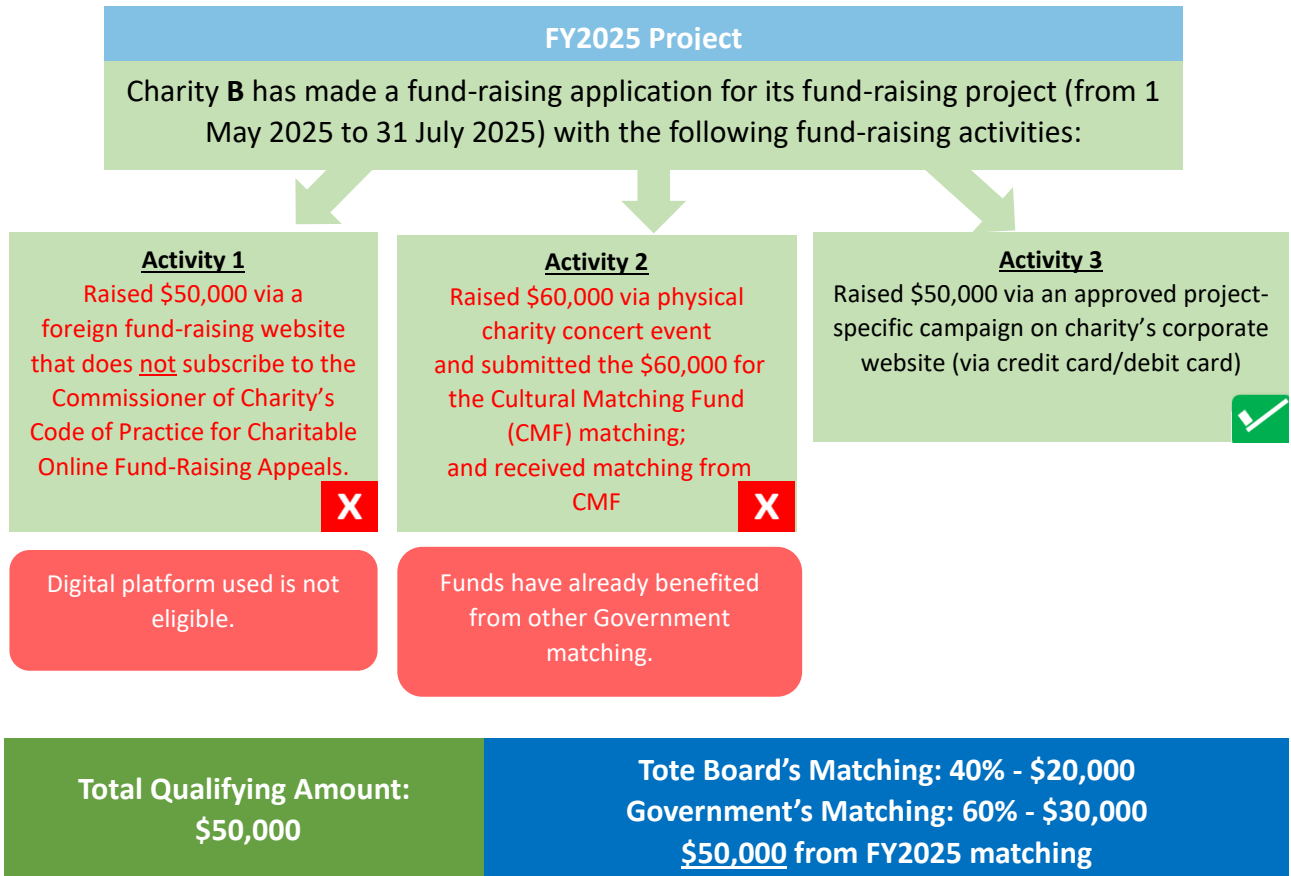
FY2025 Project

Charity **B** has made a fund-raising application for its fund-raising project (from 1 May 2025 to 31 July 2025) with the following fund-raising activities:

Activity 1
Raised $50,000 via a foreign fund-raising website that does not subscribe to the Commissioner of Charity's Code of Practice for Charitable Online Fund-Raising Appeals.
X

Activity 2
Raised $60,000 via physical charity concert event and submitted the $60,000 for the Cultural Matching Fund (CMF) matching; and received matching from CMF
X

Activity 3
Raised $50,000 via an approved project-specific campaign on charity's corporate website (via credit card/debit card)

Digital platform used is not eligible.

Funds have already benefited from other Government matching.

Total Qualifying Amount: $50,000

Tote Board's Matching: 40% - $20,000
Government's Matching: 60% - $30,000
$50,000 from FY2025 matching